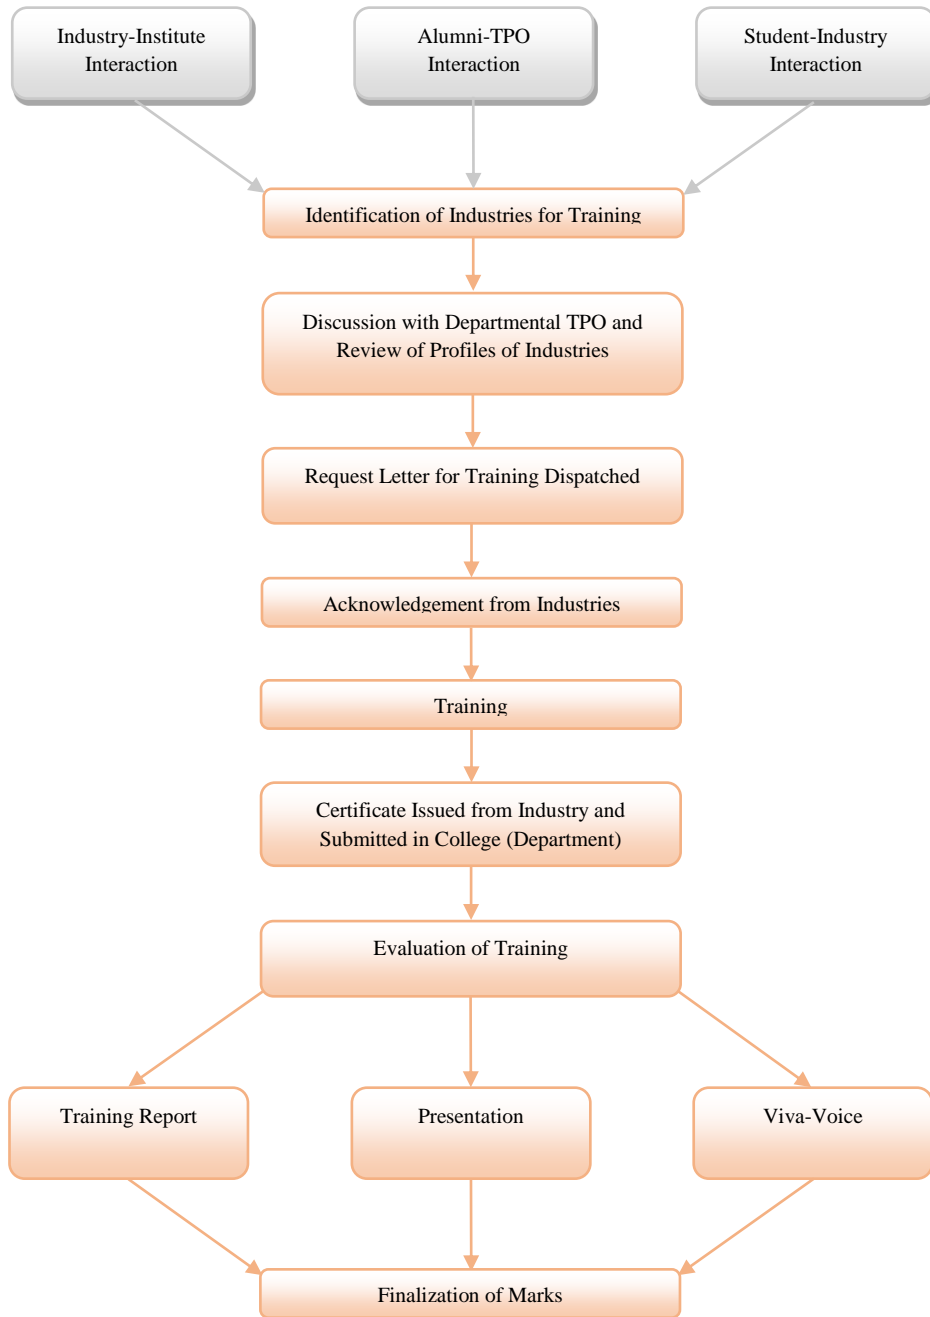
Industry-Institute Interaction

Alumni-TPO Interaction

Student-Industry Interaction

Identification of Industries for Training

Discussion with Departmental TPO and Review of Profiles of Industries

Request Letter for Training Dispatched

Acknowledgement from Industries

Training

Certificate Issued from Industry and Submitted in College (Department)

Evaluation of Training

Training Report

Presentation

Viva-Voice

Finalization of Marks